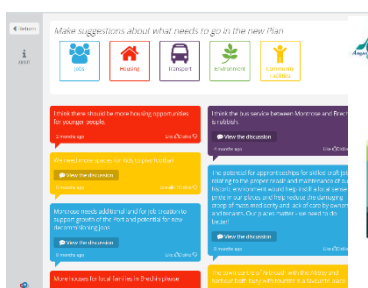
Return

About

Make suggestions about what needs to go in the new Plan

Jobs

Housing

Transport

Environment

Community facilities

I think there should be more housing opportunities for younger people.

2 months ago

Like 0 Dislike 0

We need more spaces for kids to play football

View the discussion

2 months ago

Like 0 Dislike 0

Montrose needs additional land for job creation to support growth of the Port and potential for new decommissioning jobs

View the discussion

2 months ago

Like 0 Dislike 0

More houses for local families in Brechin please

I think the bus service between Montrose and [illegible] is rubbish.

2 months ago

Like 0 Dislike 0

View the discussion

The potential for apprenticeships for skilled craft jobs relating to the proper repair and maintenance of our historic environment would help build a local sense of pride in our places and help reduce the damaging design of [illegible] and lack of care by owners and tenants. Our places matter, we need to do better!

View the discussion

2 months ago

Like 0 Dislike 0

The open space at Arbroath with the Abbey and harbour both busy with tourists is a favourite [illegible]